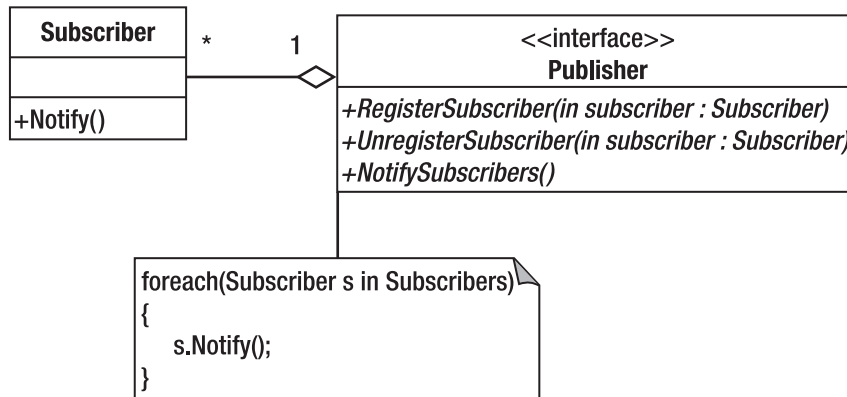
Subscriber

+Notify()

*

1

<<interface>>
Publisher

+RegisterSubscriber(in subscriber : Subscriber)
+UnregisterSubscriber(in subscriber : Subscriber)
+NotifySubscribers()

foreach(Subscriber s in Subscribers)
{
s.Notify();
}